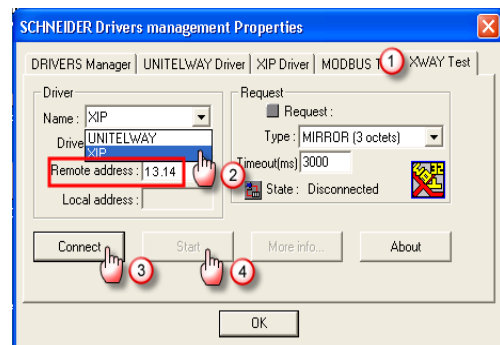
SCHNEIDER Drivers management Properties

DRIVERS Manager | UNITELWAY Driver | XIP Driver | MODBUS T 1 XWAY Test

Driver

Name : XIP

Drive UNITELWAY

XIP

Remote address : 13.14 2

Local address :

Request

Request :

Type : MIRROR (3 octets)

Timeout(ms) 3000

State : Disconnected

Connect 3

Start 4

More info...

About

OK